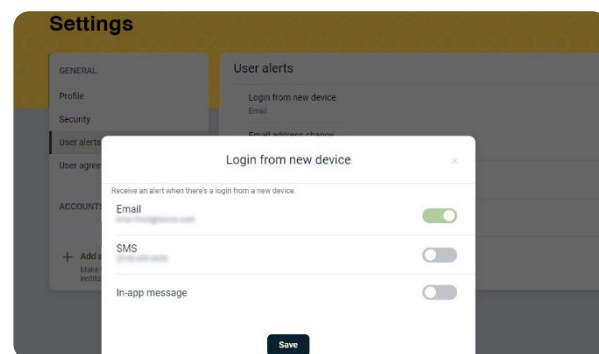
Settings

GENERAL

Profile

Security

User alerts

User agree

ACCOUNTS

+ Add

User alerts

Login from new device

Email

Email address change

Login from new device

×

Receive an alert when there's a login from a new device.

Email

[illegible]

SMS

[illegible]

In-app message

Save